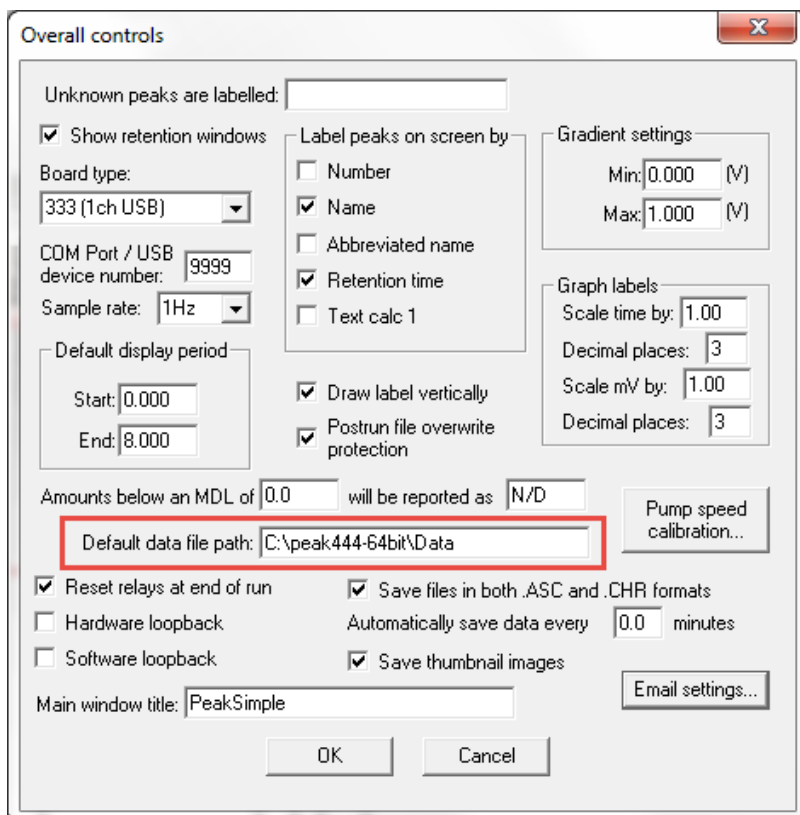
Overall controls

Unknown peaks are labelled:

Show retention windows

Board type:
333 (1ch USB)

COM Port / USB device number: 9999

Sample rate: 1Hz

Default display period
Start: 0.000
End: 8.000

Label peaks on screen by
Number
Name
Abbreviated name
Retention time
Text calc 1

Draw label vertically
Postrun file overwrite protection

Gradient settings
Min: 0.000 (V)
Max: 1.000 (V)

Graph labels
Scale time by: 1.00
Decimal places: 3
Scale mV by: 1.00
Decimal places: 3

Amounts below an MDL of 0.0 will be reported as N/D

Pump speed calibration...

Default data file path: C:\peak444-64bit\Data

Reset relays at end of run
Hardware loopback
Software loopback

Save files in both .ASC and .CHR formats
Automatically save data every 0.0 minutes
Save thumbnail images

Main window title: PeakSimple

Email settings...

OK
Cancel